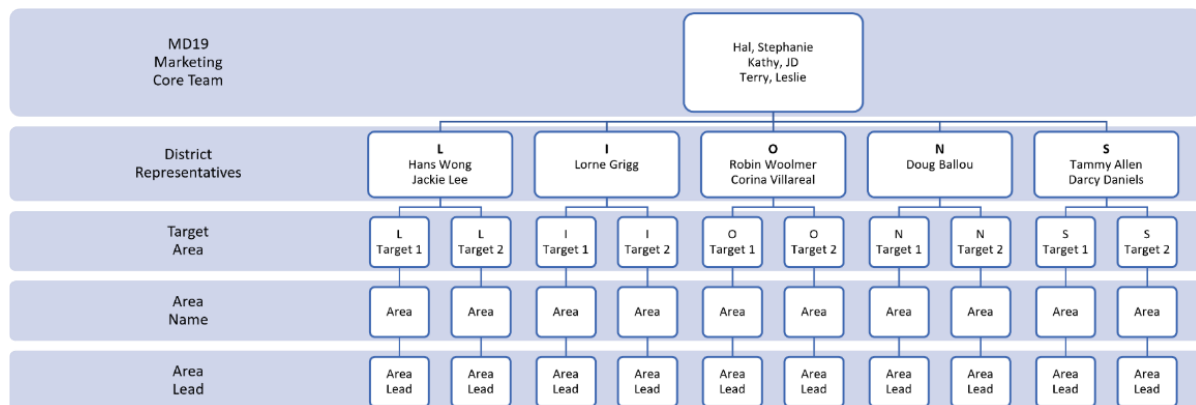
MD19
Marketing
Core Team

Hal, Stephanie
Kathy, JD
Terry, Leslie

District
Representatives

L
Hans Wong
Jackie Lee

I
Lorne Grigg

O
Robin Woolmer
Corina Villareal

N
Doug Ballou

S
Tammy Allen
Darcy Daniels

Target
Area

L
Target 1

L
Target 2

I
Target 1

I
Target 2

O
Target 1

O
Target 2

N
Target 1

N
Target 2

S
Target 1

S
Target 2

Area
Name

Area

Area

Area

Area

Area

Area

Area

Area

Area

Area

Area
Lead

Area
Lead

Area
Lead

Area
Lead

Area
Lead

Area
Lead

Area
Lead

Area
Lead

Area
Lead

Area
Lead

Area
Lead